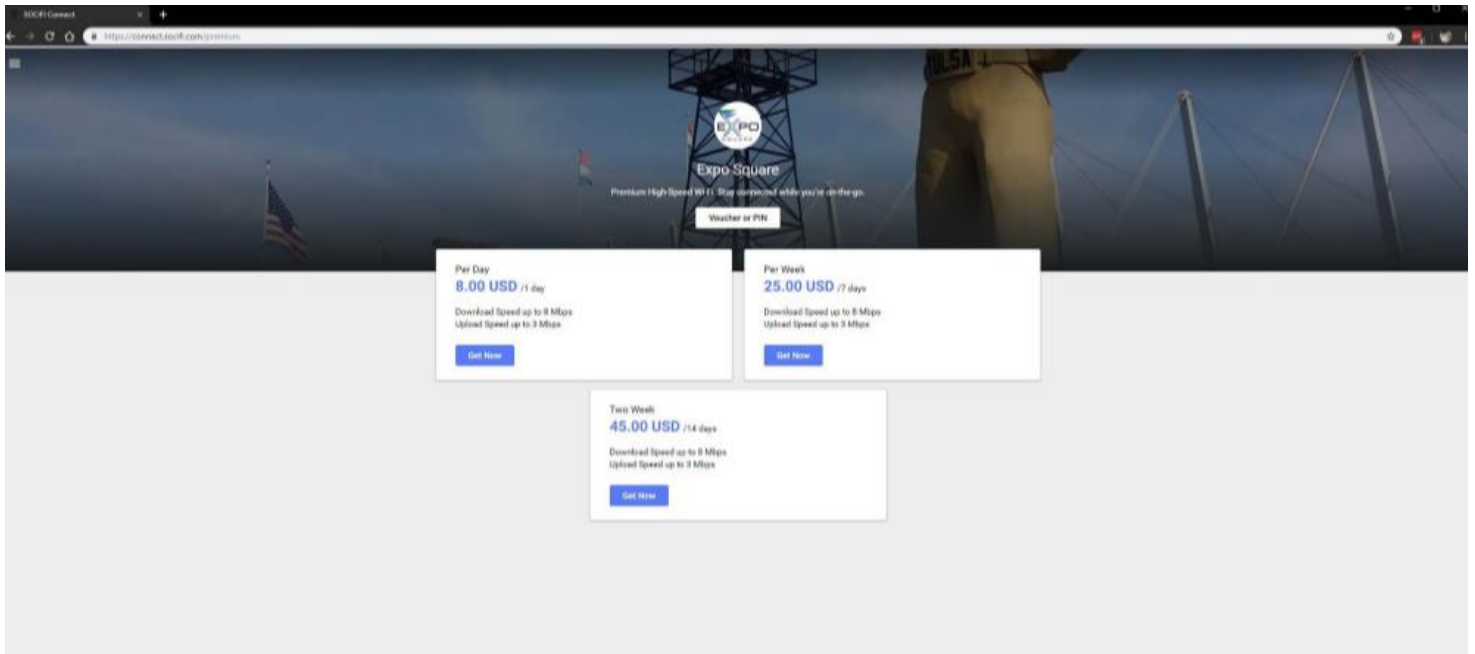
SOCIFI Connect

https://connect.socifi.com/premium

EXPO

Expo Square

Premium High-Speed Wi-Fi. Stay connected while you're on-the-go.

Voucher or PIN

Per Day
8.00 USD /1 day

Download Speed up to 8 Mbps
Upload Speed up to 3 Mbps

Get Now

Per Week
25.00 USD /7 days

Download Speed up to 8 Mbps
Upload Speed up to 3 Mbps

Get Now

Two Week
45.00 USD /14 days

Download Speed up to 8 Mbps
Upload Speed up to 3 Mbps

Get Now